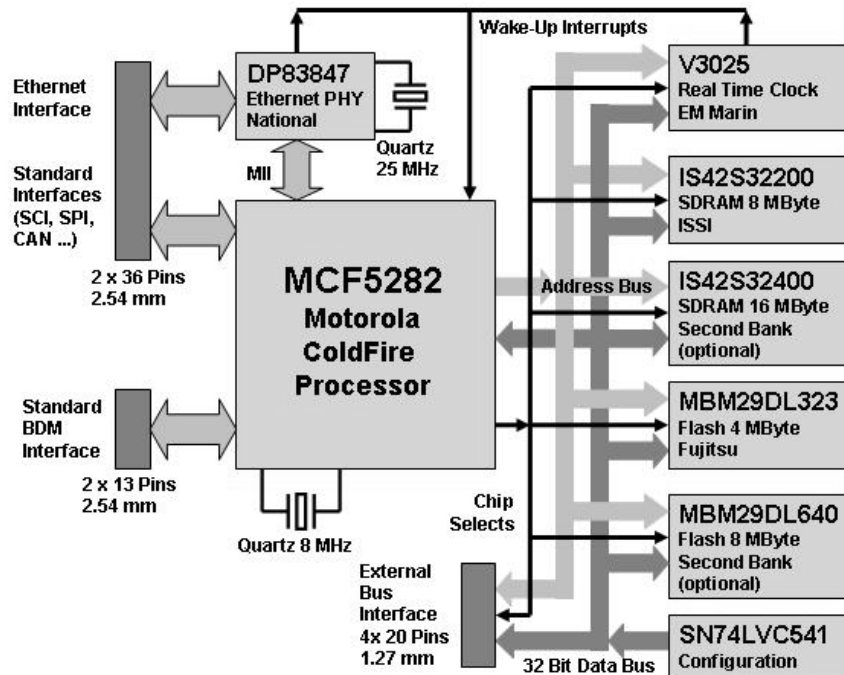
Wake-Up Interrupts

Ethernet Interface

Standard Interfaces (SCI, SPI, CAN ...)

2 x 36 Pins 2.54 mm

DP83847 Ethernet PHY National

Quartz 25 MHz

MII

MCF5282 Motorola ColdFire Processor

Standard BDM Interface

2 x 13 Pins 2.54 mm

Quartz 8 MHz

Address Bus

Chip Selects

External Bus Interface 4x 20 Pins 1.27 mm

32 Bit Data Bus

V3025 Real Time Clock EM Marin

IS42S32200 SDRAM 8 MByte ISSI

IS42S32400 SDRAM 16 MByte Second Bank (optional)

MBM29DL323 Flash 4 MByte Fujitsu

MBM29DL640 Flash 8 MByte Second Bank (optional)

SN74LVC541 Configuration